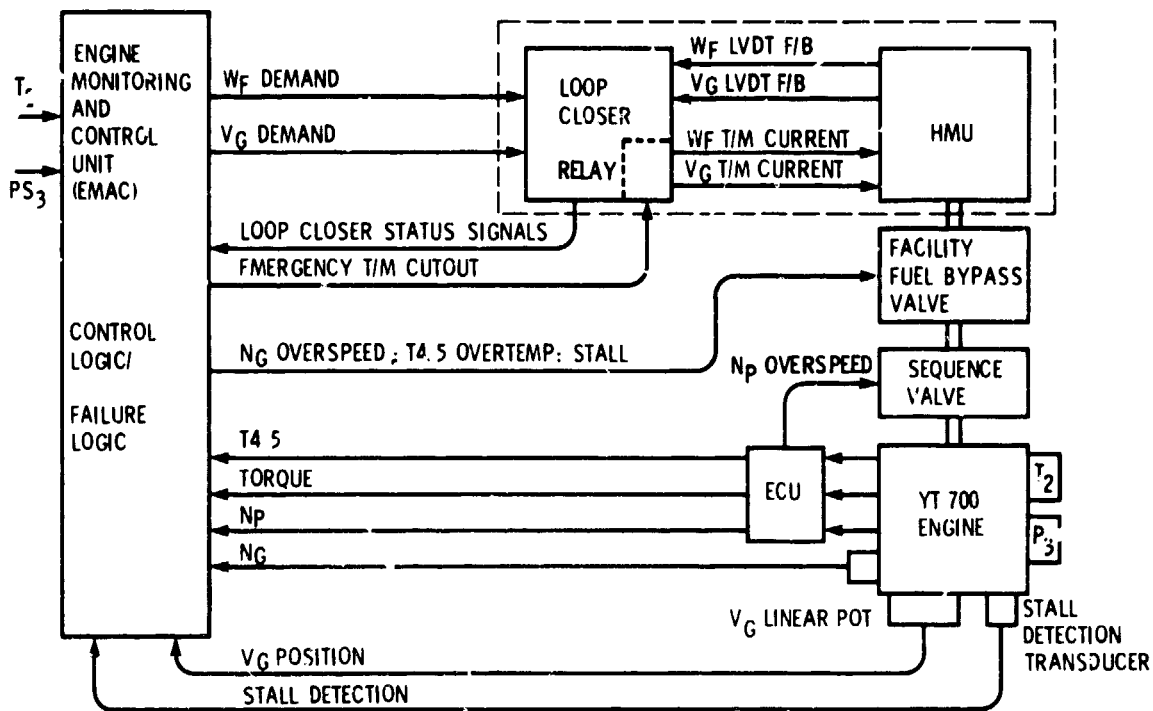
ENGINE MONITORING AND CONTROL UNIT (EMAC)

$T_2$

$PS_3$

$W_F$ DEMAND

$V_G$ DEMAND

LOOP CLOSER

RELAY

$W_F$ LVDT F/B

$V_G$ LVDT F/B

WF T/M CURRENT

$V_G$ T/M CURRENT

HMU

LOOP CLOSER STATUS SIGNALS

FMERGENCY T/M CUTOUT

FACILITY FUEL BYPASS VALVE

CONTROL LOGIC/

FAILURE LOGIC

$N_G$ OVERSPEED ; T4.5 OVERTEMP: STALL

$N_P$ OVERSPEED

SEQUENCE VALVE

T4.5

TORQUE

NP

$N_G$

ECU

YT 700 ENGINE

$T_2$

$P_3$

$V_G$ LINEAR POT

STALL DETECTION TRANSDUCER

$V_G$ POSITION

STALL DETECTION